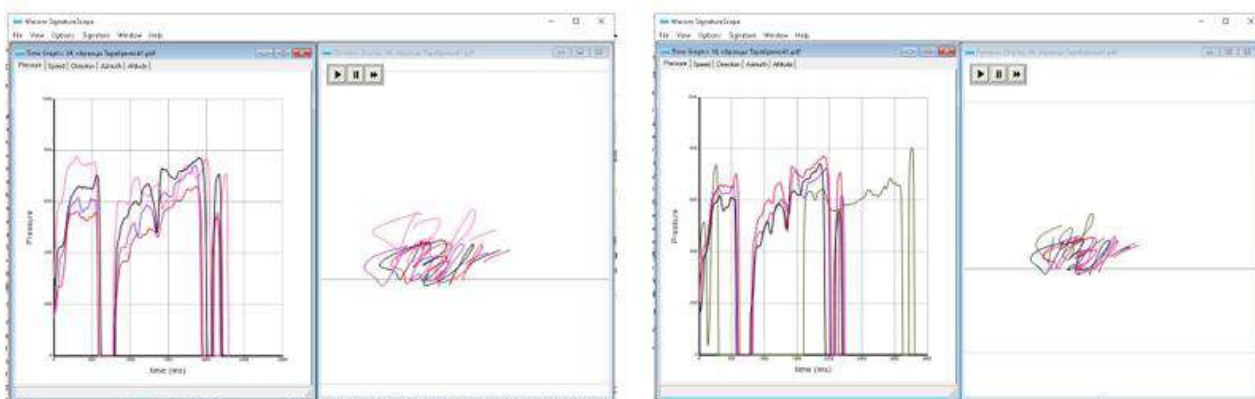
Wacom SignatureScope
File View Options Signature Window Help
Time Graphs: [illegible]
Pressure | Speed | Direction | Azimuth | Altitude
Pressure
time (ms)
Dynamic Graphs: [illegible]

Wacom SignatureScope
File View Options Signature Window Help
Time Graphs: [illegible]
Pressure | Speed | Direction | Azimuth | Altitude
Pressure
time (ms)
Dynamic Graphs: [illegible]